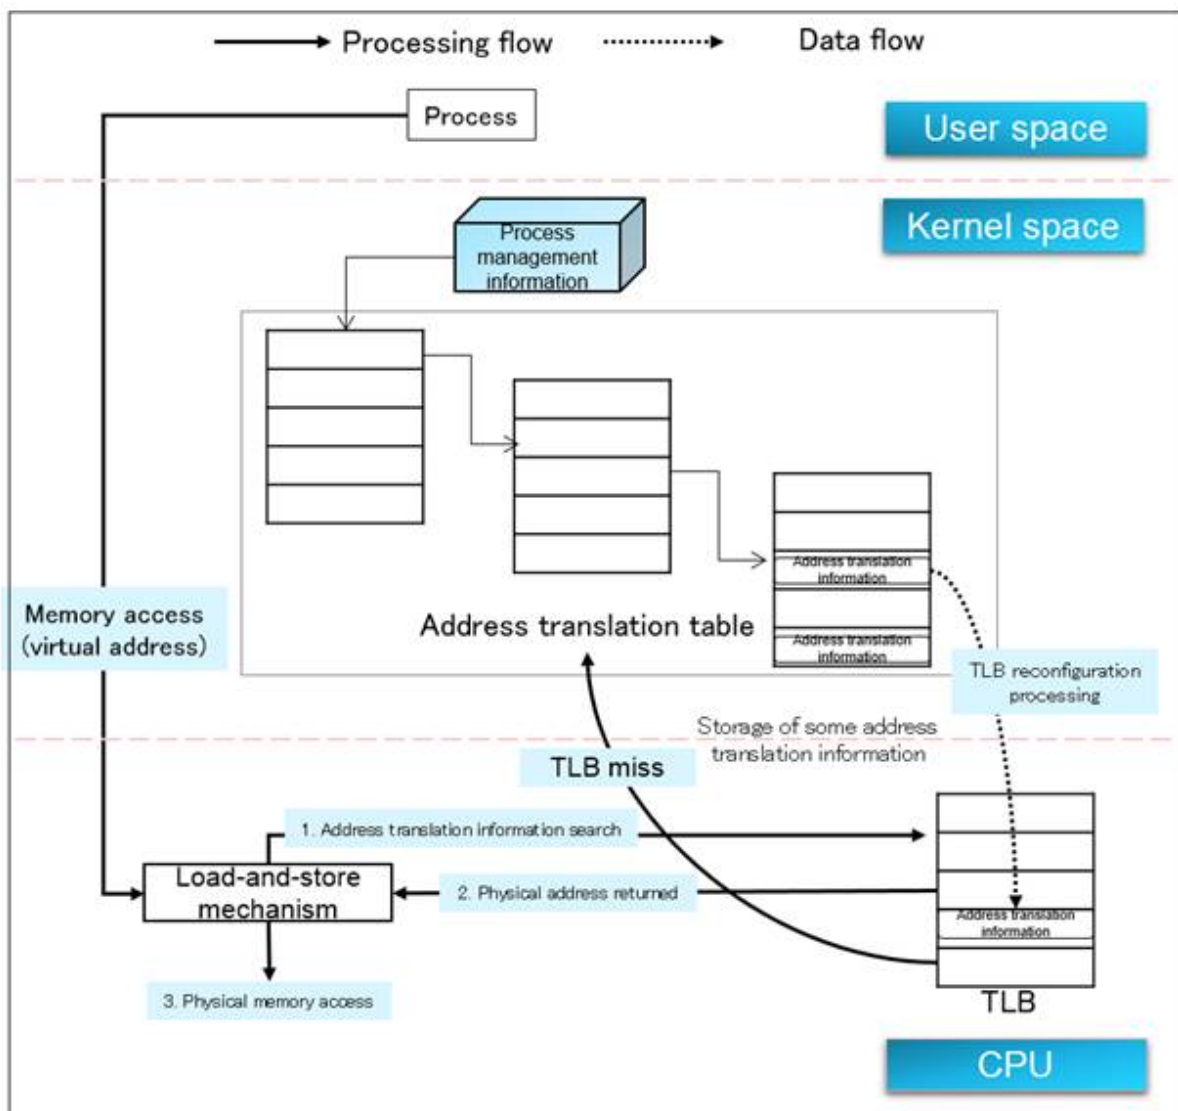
Processing flow

Data flow

Process

User space

Kernel space

Process management information

Address translation information

Address translation information

Address translation table

Memory access (virtual address)

TLB reconfiguration processing

Storage of some address translation information

TLB miss

1. Address translation information search

Load-and-store mechanism

2. Physical address returned

Address translation information

3. Physical memory access

TLB

CPU